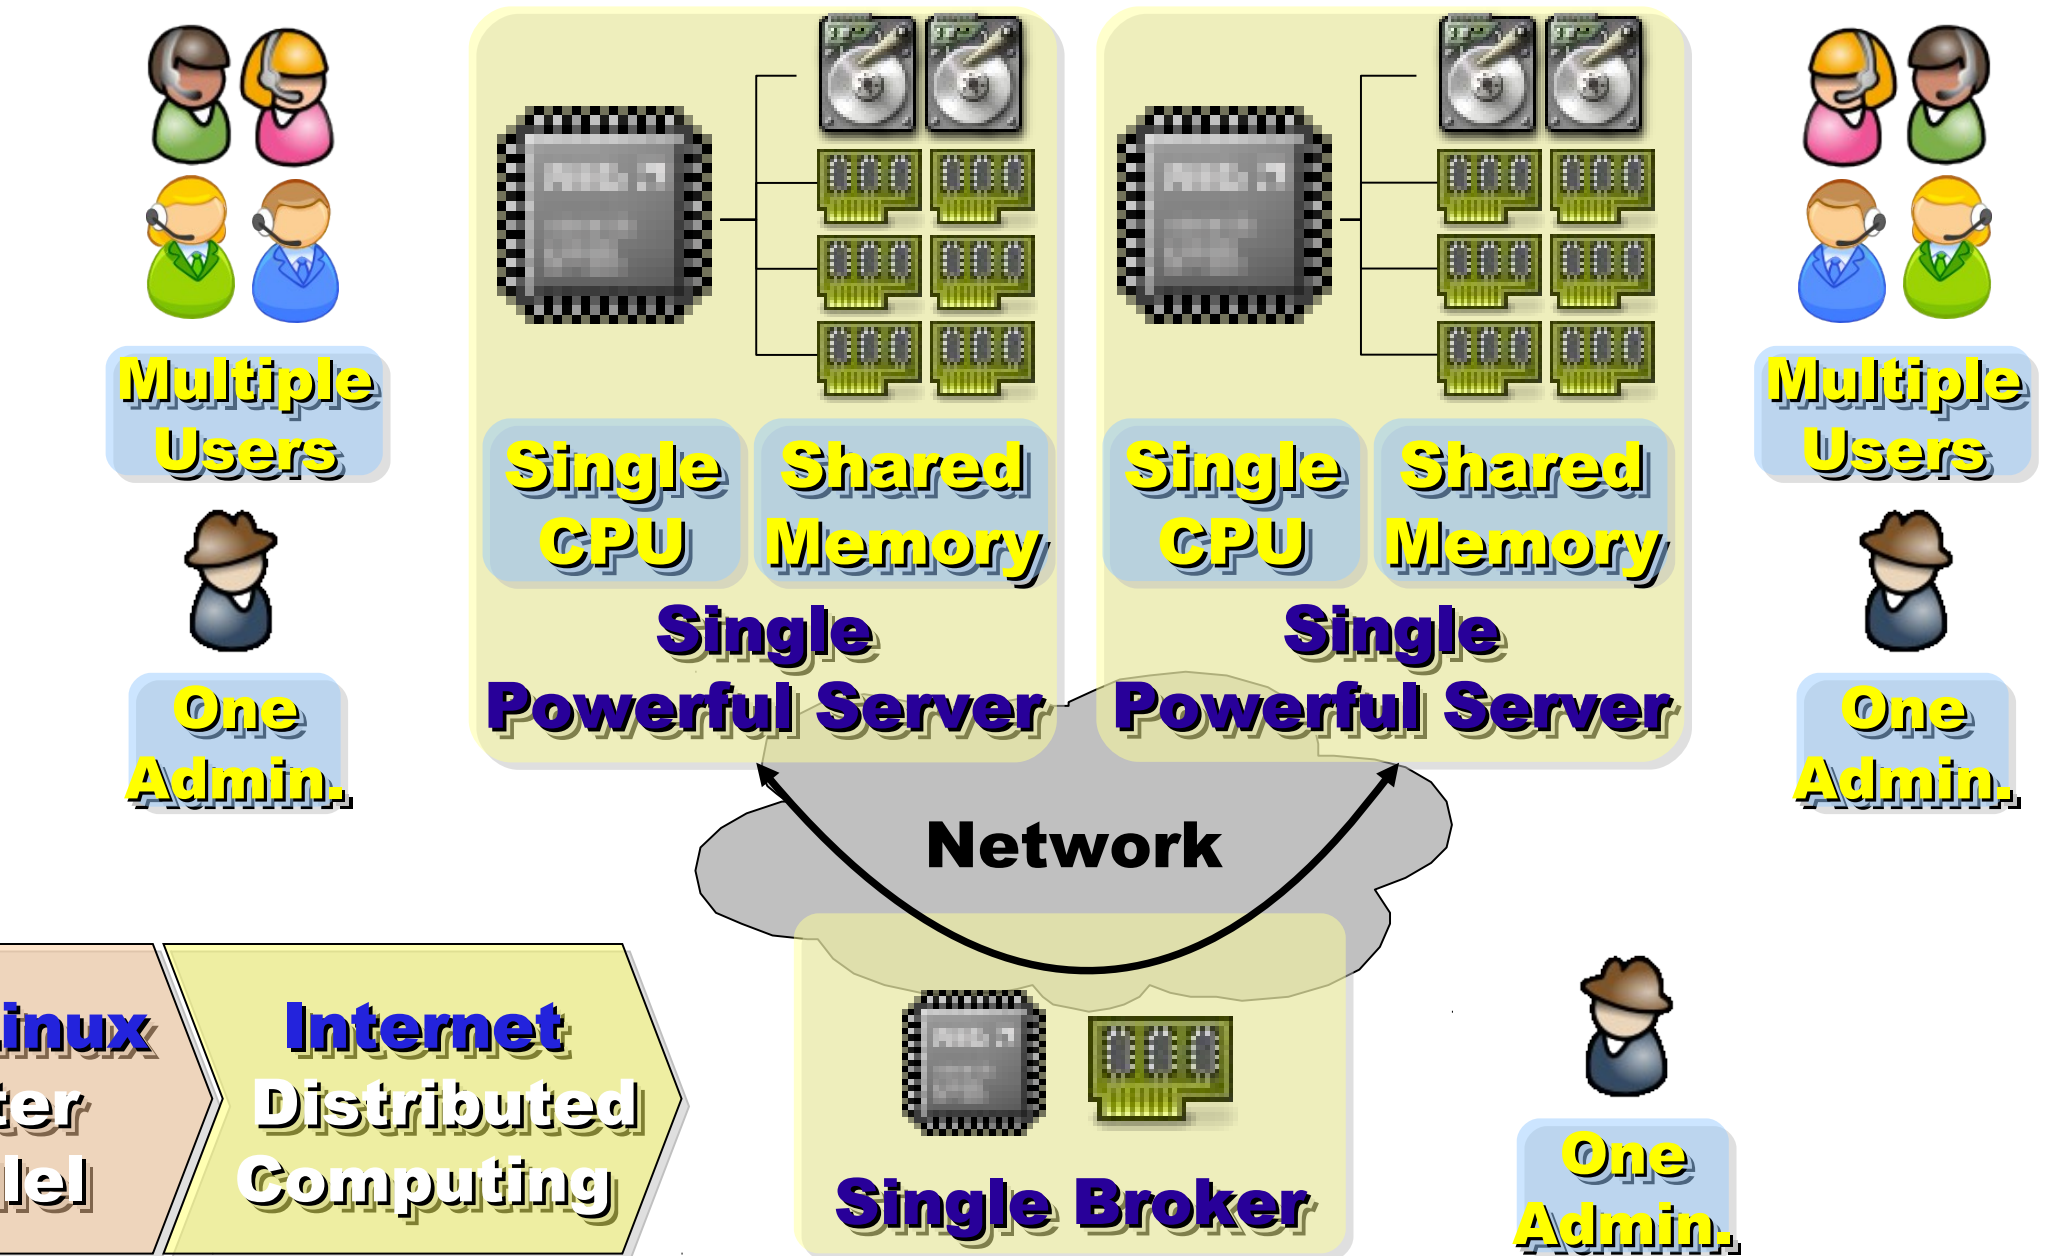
Multiple Users

One Admin.

Single CPU

Shared Memory

Single Powerful Server

Single CPU

Shared Memory

Single Powerful Server

Multiple Users

One Admin.

Network

inux
ter
lel

Internet Distributed Computing

Single Broker

One Admin.